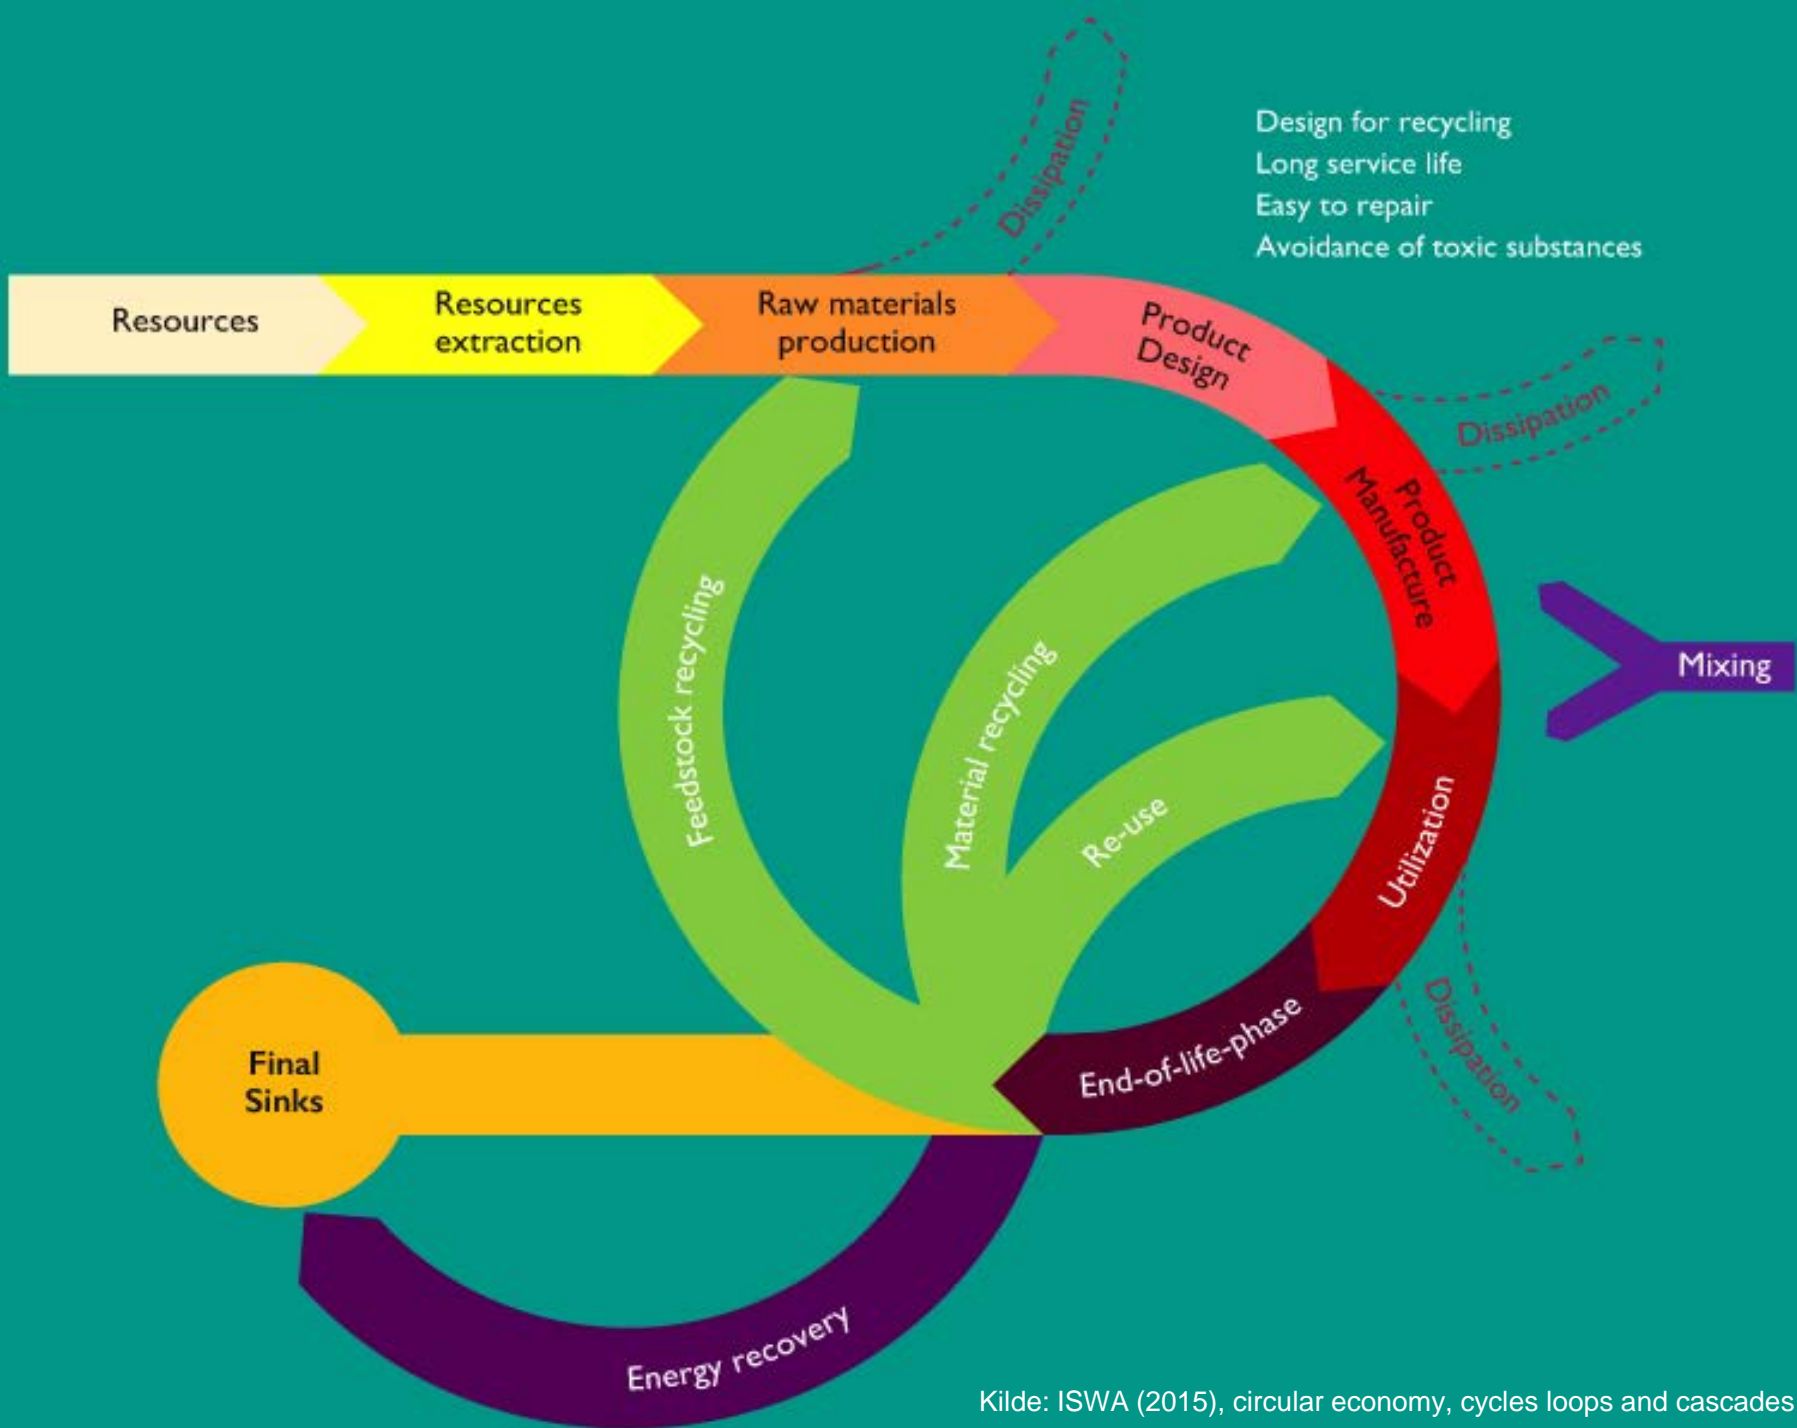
Design for recycling
Long service life
Easy to repair
Avoidance of toxic substances

Dissipation

Resources

Resources extraction

Raw materials production

Product Design

Dissipation

Product Manufacture

Mixing

Feedstock recycling

Material recycling

Re-use

Utilization

Dissipation

End-of-life-phase

Final Sinks

Energy recovery

Kilde: ISWA (2015), circular economy, cycles loops and cascades